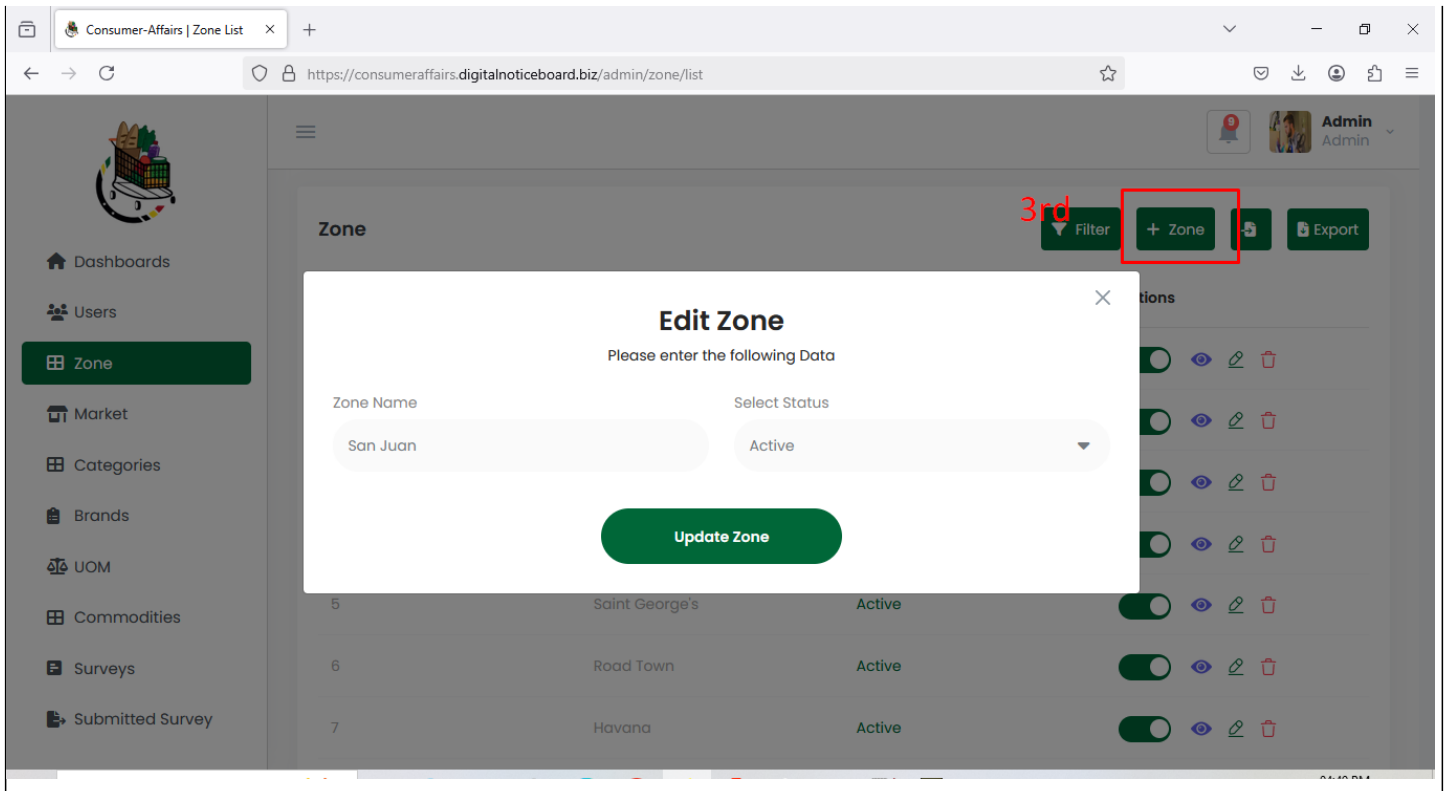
Consumer-Affairs | Zone List

https://consumeraffairs.digitalnoticeboard.biz/admin/zone/list

9

Admin
Admin

Dashboards
Users
Zone
Market
Categories
Brands
UOM
Commodities
Surveys
Submitted Survey

Zone

3rd

Filter
+ Zone
Export

tions

Edit Zone
Please enter the following Data

Zone Name
San Juan

Select Status
Active

Update Zone

| 5 | Saint George's | Active |
|---|---|---|
| 6 | Road Town | Active |
| 7 | Havana | Active |